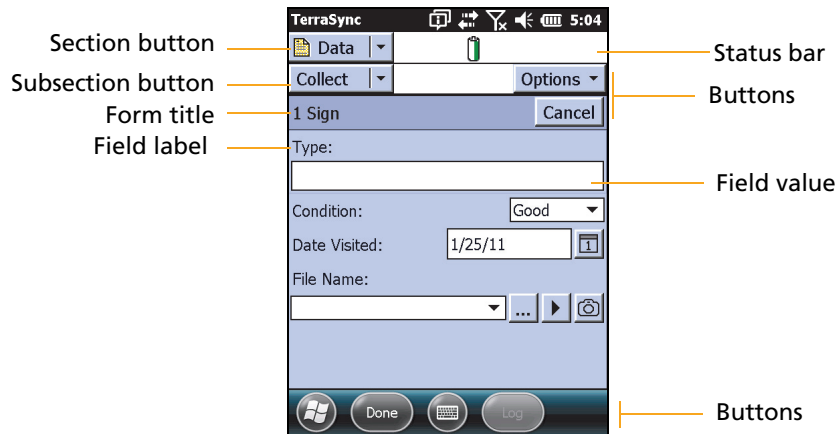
Section button
Subsection button
Form title
Field label

TerraSync 5:04
Data
Collect
Options
1 Sign
Cancel
Type:
Condition:
Good
Date Visited:
1/25/11
1
File Name:
...
Done
Log

Status bar
Buttons
Field value
Buttons